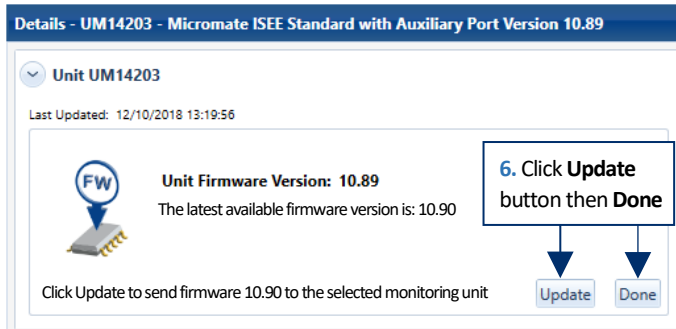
Details - UM14203 - Micromate ISEE Standard with Auxiliary Port Version 10.89

Unit UM14203

Last Updated: 12/10/2018 13:19:56

FW

Unit Firmware Version: 10.89

The latest available firmware version is: 10.90

6. Click **Update** button then **Done**

Click Update to send firmware 10.90 to the selected monitoring unit

Update

Done